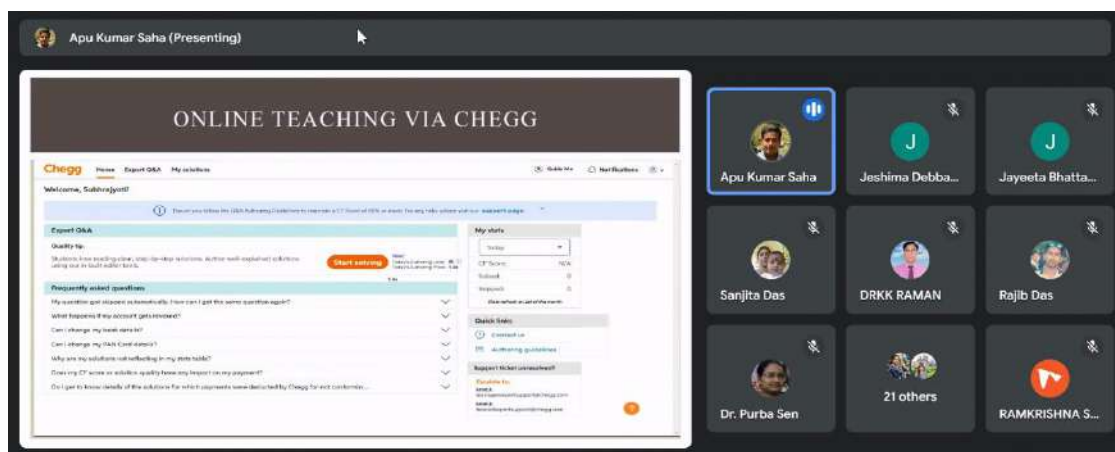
Apu Kumar Saha (Presenting)

ONLINE TEACHING VIA CHEGG

Chegg Home Expert Q&A My solutions

Notifications

Welcome, Subhrajyoti!

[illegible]

Expert Q&A

Quality tip

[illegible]

Start solving

Frequently asked questions

My question got skipped automatically. How can I get the same question again?

What happens if my account gets revoked?

Can I change my bank details?

Can I change my PAN Card details?

Why are my solutions not reflecting in my stats table?

Does my CF score or solution quality have any impact on my payment?

Do I get to know details of the solutions for which payments were deducted by Chegg for not conformin...

My stats

Today

CF Score N/A

Solved 0

Skipped 0

Quick links

Contact us

Authoring guidelines

Support ticket unresolved?

Apu Kumar Saha

J

Jeshima Debba...

J

Jayeeta Bhatta...

Sanjita Das

DRKK RAMAN

Rajib Das

Dr. Purba Sen

21 others

RAMKRISHNA S...